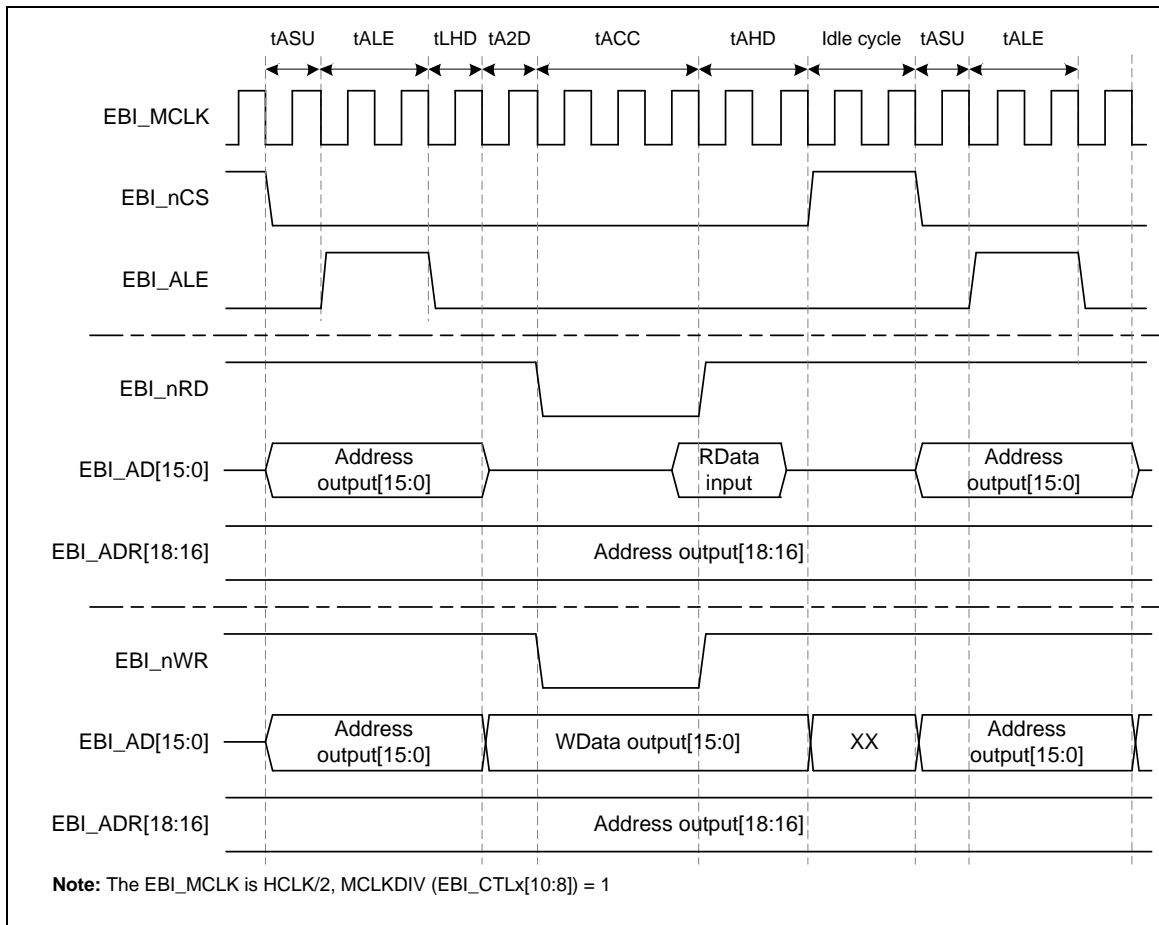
tASU tALE tLHD tA2D tACC tAHD Idle cycle tASU tALE

EBI_MCLK

EBI_nCS

EBI_ALE

EBI_nRD

EBI_AD[15:0]

Address output[15:0]

RData input

Address output[15:0]

EBI_ADR[18:16]

Address output[18:16]

EBI_nWR

EBI_AD[15:0]

Address output[15:0]

WData output[15:0]

XX

Address output[15:0]

EBI_ADR[18:16]

Address output[18:16]

**Note:** The EBI_MCLK is HCLK/2, MCLKDIV (EBI_CTLx[10:8]) = 1